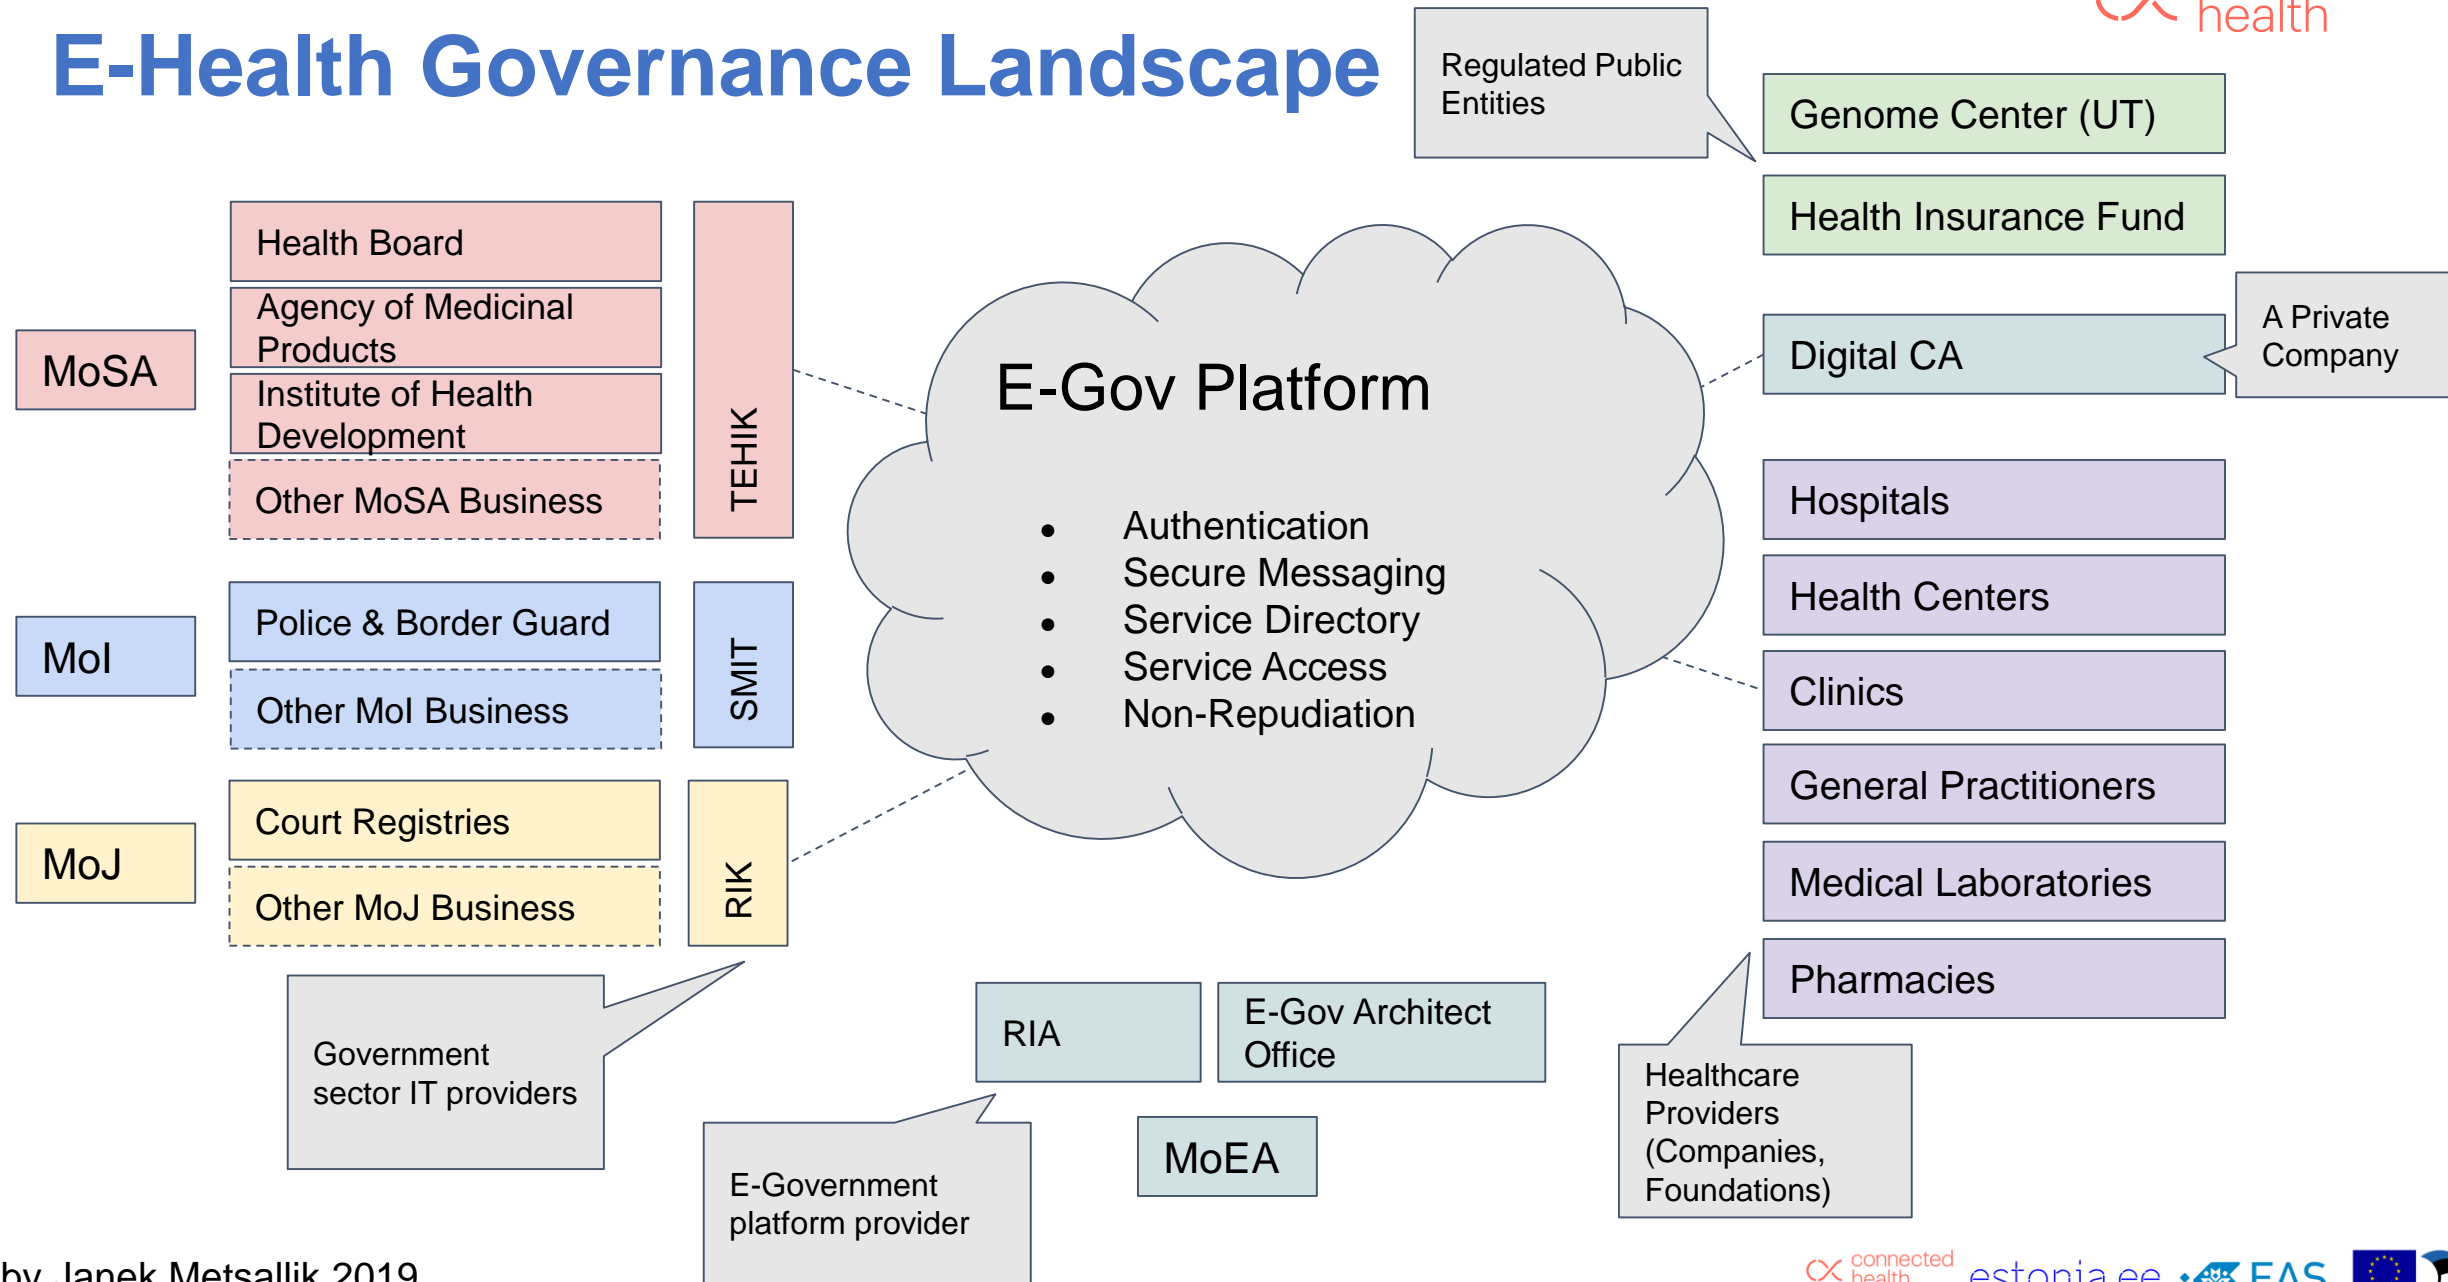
E-Health Governance Landscape

health

Regulated Public Entities

Genome Center (UT)

Health Insurance Fund

A Private Company

Digital CA

MoSA

Health Board

Agency of Medicinal Products

Institute of Health Development

Other MoSA Business

TEHIK

E-Gov Platform

- Authentication
- Secure Messaging
- Service Directory
- Service Access
- Non-Repudiation

Hospitals

Health Centers

Clinics

General Practitioners

Medical Laboratories

Pharmacies

MoI

Police & Border Guard

Other MoI Business

SMIT

MoJ

Court Registries

Other MoJ Business

RIK

Government sector IT providers

RIA

E-Gov Architect Office

MoEA

E-Government platform provider

Healthcare Providers (Companies, Foundations)

by Janek Metsallik 2019

connected health

estonia.ee

EAS